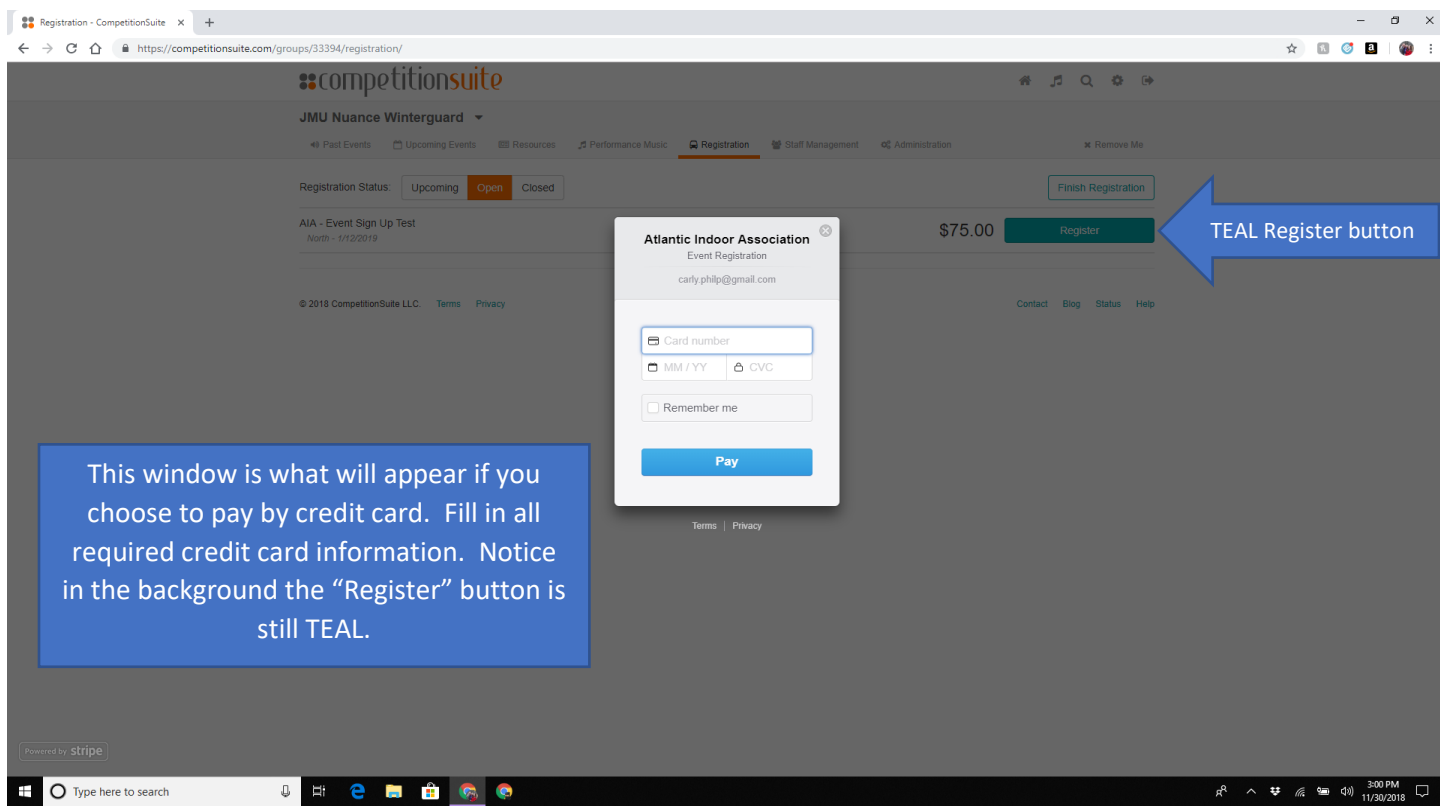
Registration - CompetitionSuite ×

https://competitionsuite.com/groups/33394/registration/

competitionsuite

JMU Nuance Winterguard

Past Events | Upcoming Events | Resources | Performance Music | Registration | Staff Management | Administration | Remove Me

Registration Status: Upcoming Open Closed

Finish Registration

AIA - Event Sign Up Test
North - 1/12/2019

$75.00 Register

TEAL Register button

© 2018 CompetitionSuite LLC. Terms Privacy

Contact Blog Status Help

Atlantic Indoor Association
Event Registration
carly.philp@gmail.com

Card number
MM / YY
CVC
Remember me

Pay

Terms | Privacy

This window is what will appear if you choose to pay by credit card. Fill in all required credit card information. Notice in the background the "Register" button is still TEAL.

Powered by stripe

Type here to search

3:00 PM
11/30/2018